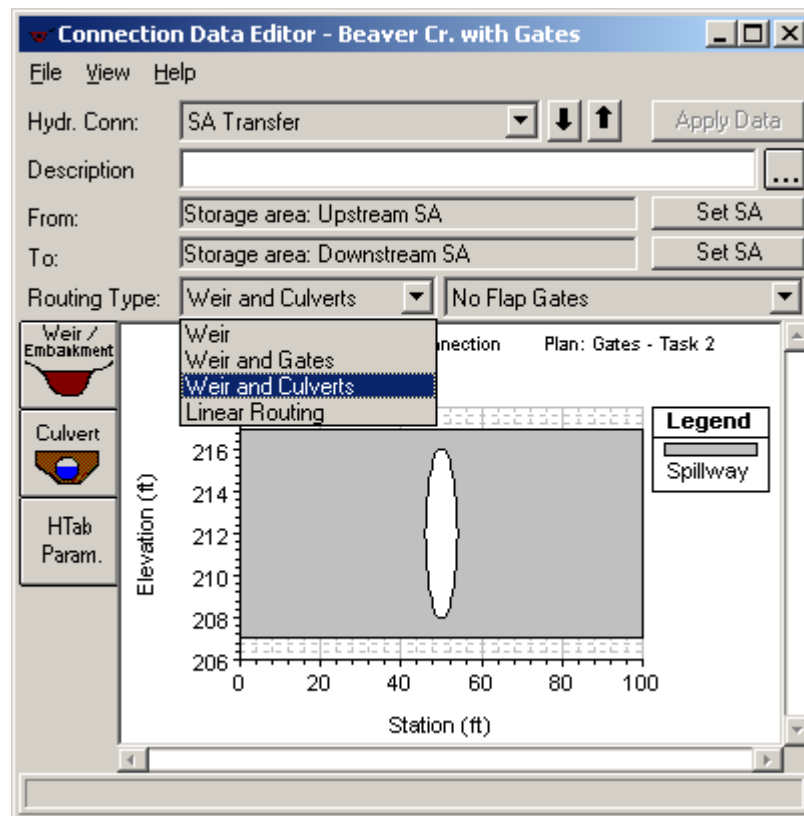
Connection Data Editor - Beaver Cr. with Gates

File View Help

Hydr. Conn: SA Transfer

Apply Data

Description

...

From: Storage area: Upstream SA

Set SA

To: Storage area: Downstream SA

Set SA

Routing Type: Weir and Culverts

No Flap Gates

Weir / Embankment

Culvert

HTab Param.

Weir
Weir and Gates
Weir and Culverts
Linear Routing

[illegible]nection Plan: Gates - Task 2

Legend
Spillway

Elevation (ft)

216
214
212
210
208
206

0 20 40 60 80 100

Station (ft)